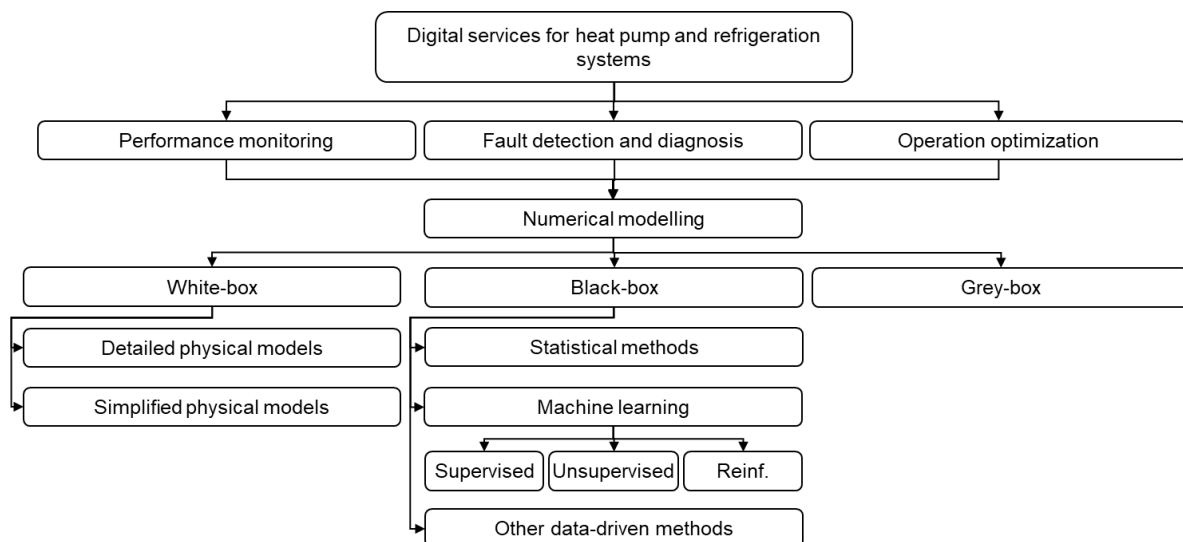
Digital services for heat pump and refrigeration systems

Performance monitoring

Fault detection and diagnosis

Operation optimization

Numerical modelling

White-box

Black-box

Grey-box

Detailed physical models

Simplified physical models

Statistical methods

Machine learning

Supervised

Unsupervised

Reinf.

Other data-driven methods